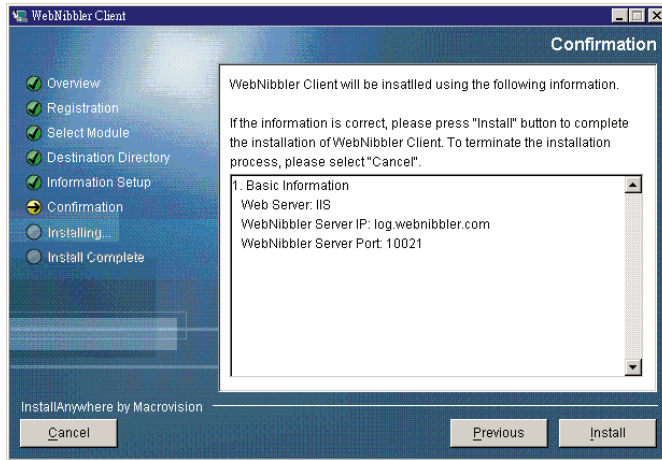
WebNibbler Client

Confirmation

Overview
Registration
Select Module
Destination Directory
Information Setup
Confirmation
Installing...
Install Complete

WebNibbler Client will be insatlled using the following information.

If the information is correct, please press "Install" button to complete the installation of WebNibbler Client. To terminate the installation process, please select "Cancel".

1. Basic Information
Web Server: IIS
WebNibbler Server IP: log.webnibbler.com
WebNibbler Server Port: 10021

InstallAnywhere by Macrovision

Cancel

Previous

Install